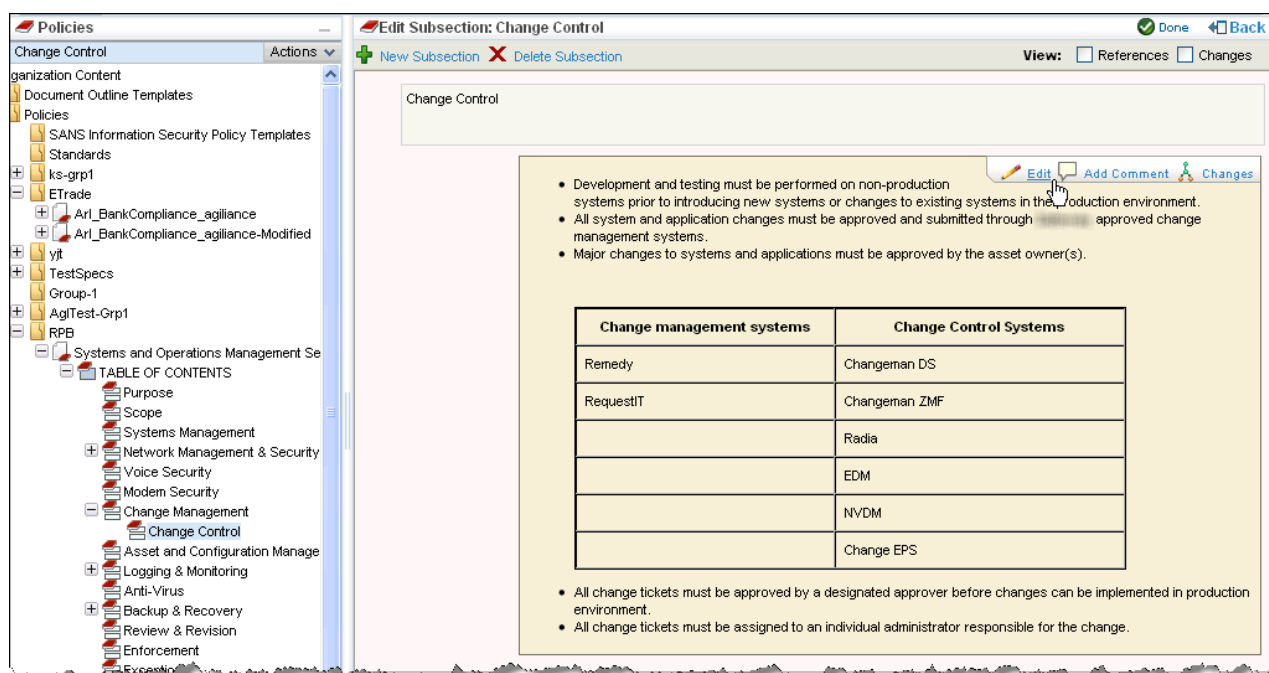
Policies

Change Control
Actions

ganization Content
Document Outline Templates
Policies
SANS Information Security Policy Templates
Standards
ks-grp1
ETrade
Arl_BankCompliance_agiliance
Arl_BankCompliance_agiliance-Modified
yjt
TestSpecs
Group-1
AglTest-Grp1
RPB
Systems and Operations Management Se
TABLE OF CONTENTS
Purpose
Scope
Systems Management
Network Management & Security
Voice Security
Modem Security
Change Management
Change Control
Asset and Configuration Manage
Logging & Monitoring
Anti-Virus
Backup & Recovery
Review & Revision
Enforcement
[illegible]

Edit Subsection: Change Control

Done
Back

New Subsection
Delete Subsection

View: References Changes

Change Control

Edit
Add Comment
Changes

- Development and testing must be performed on non-production systems prior to introducing new systems or changes to existing systems in the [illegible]oduction environment.
- All system and application changes must be approved and submitted through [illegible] approved change management systems.
- Major changes to systems and applications must be approved by the asset owner(s).

| Change management systems | Change Control Systems |
|---|---|
| Remedy | Changeman DS |
| RequestIT | Changeman ZMF |
| | Radia |
| | EDM |
| | NVDM |
| | Change EPS |

- All change tickets must be approved by a designated approver before changes can be implemented in production environment.
- All change tickets must be assigned to an individual administrator responsible for the change.